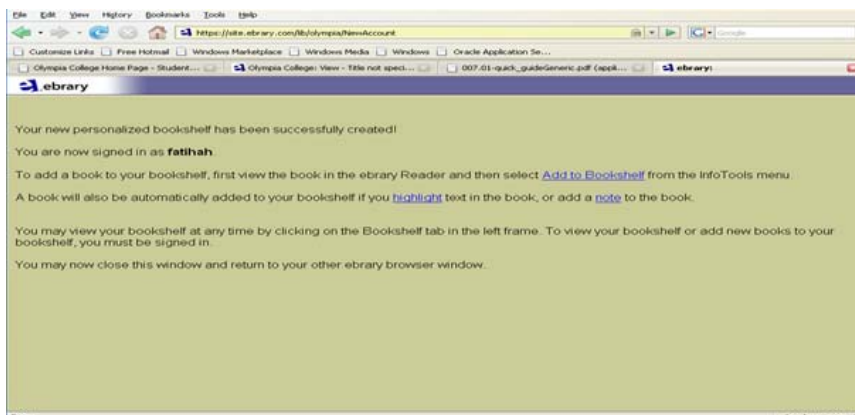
File Edit View History Bookmarks Tools Help

https://site.ebrary.com/lib/olympia/NewAccount

Google

Customize Links Free Hotmail Windows Marketplace Windows Media Windows Oracle Application Se...

Olympia College Home Page - Student... Olympia College: View - Title not speci... 007.01-quick_guideGeneric.pdf (appli... ebrary

ebrary

Your new personalized bookshelf has been successfully created!

You are now signed in as **fatihah**.

To add a book to your bookshelf, first view the book in the ebrary Reader and then select Add to Bookshelf from the InfoTools menu.

A book will also be automatically added to your bookshelf if you highlight text in the book, or add a note to the book.

You may view your bookshelf at any time by clicking on the Bookshelf tab in the left frame. To view your bookshelf or add new books to your bookshelf, you must be signed in.

You may now close this window and return to your other ebrary browser window.